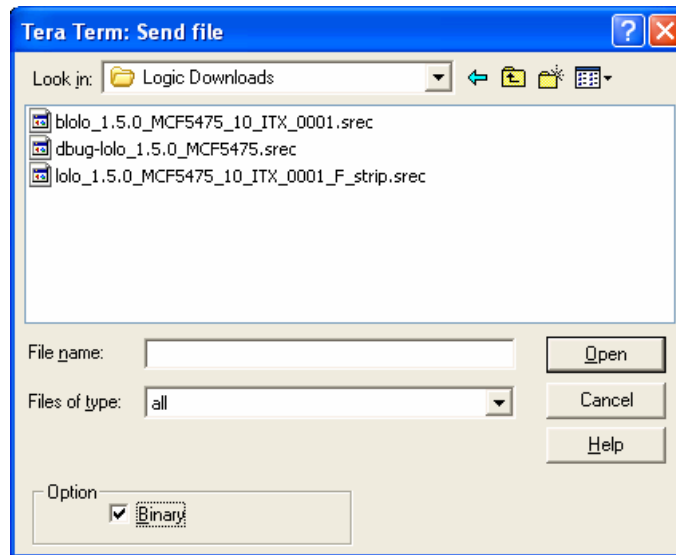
Tera Term: Send file

Look in: Logic Downloads

blolo_1.5.0_MCF5475_10_ITX_0001.srec
dbug-lolo_1.5.0_MCF5475.srec
lolo_1.5.0_MCF5475_10_ITX_0001_F_strip.srec

File name:
Open

Files of type: all
Cancel

Help

Option
Binary